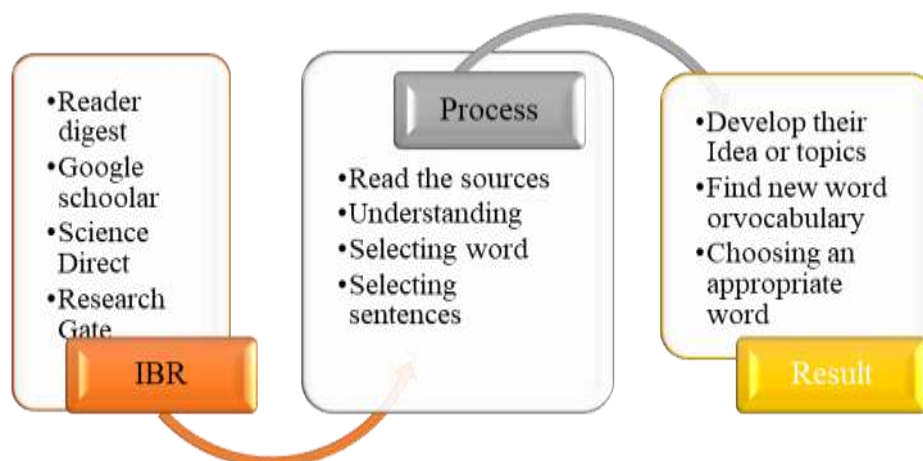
•Reader digest
•Google schoolar
•Science Direct
•Research Gate

IBR

Process

•Read the sources
•Understanding
•Selecting word
•Selecting sentences

•Develop their Idea or topics
•Find new word orvocabulary
•Choosing an appropriate word

Result